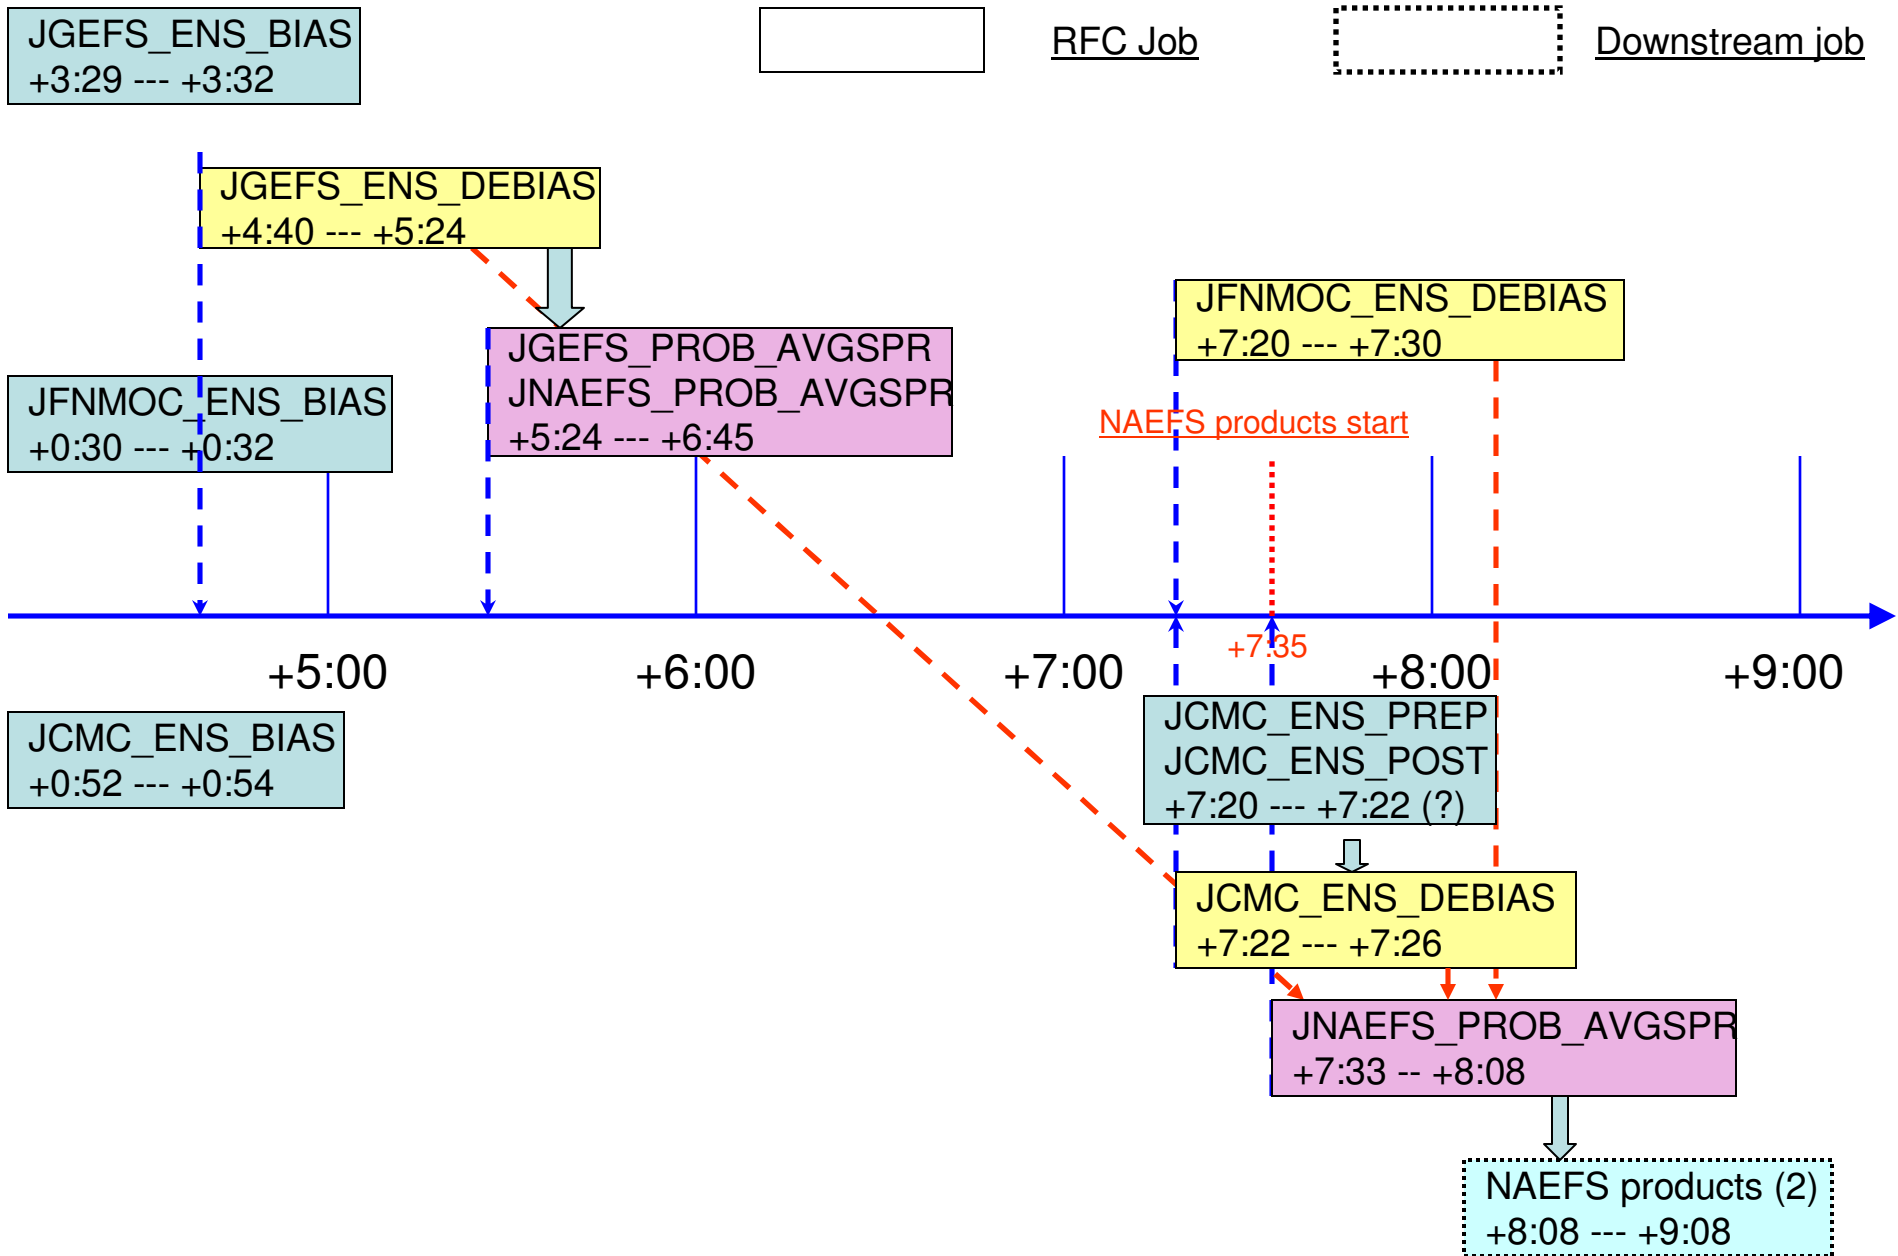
JGEFS_ENS_BIAS
+3:29 --- +3:32

RFC Job

Downstream job

JGEFS_ENS_DEBIAS
+4:40 --- +5:24

JFNMOC_ENS_DEBIAS
+7:20 --- +7:30

JGEFS_PROB_AVGSPR
JNAEFS_PROB_AVGSPR
+5:24 --- +6:45

JFNMOC_ENS_BIAS
+0:30 --- +0:32

NAEFS products start

+7:35

+5:00

+6:00

+7:00

+8:00

+9:00

JCMC_ENS_BIAS
+0:52 --- +0:54

JCMC_ENS_PREP
JCMC_ENS_POST
+7:20 --- +7:22 (?)

JCMC_ENS_DEBIAS
+7:22 --- +7:26

JNAEFS_PROB_AVGSPR
+7:33 -- +8:08

NAEFS products (2)
+8:08 --- +9:08